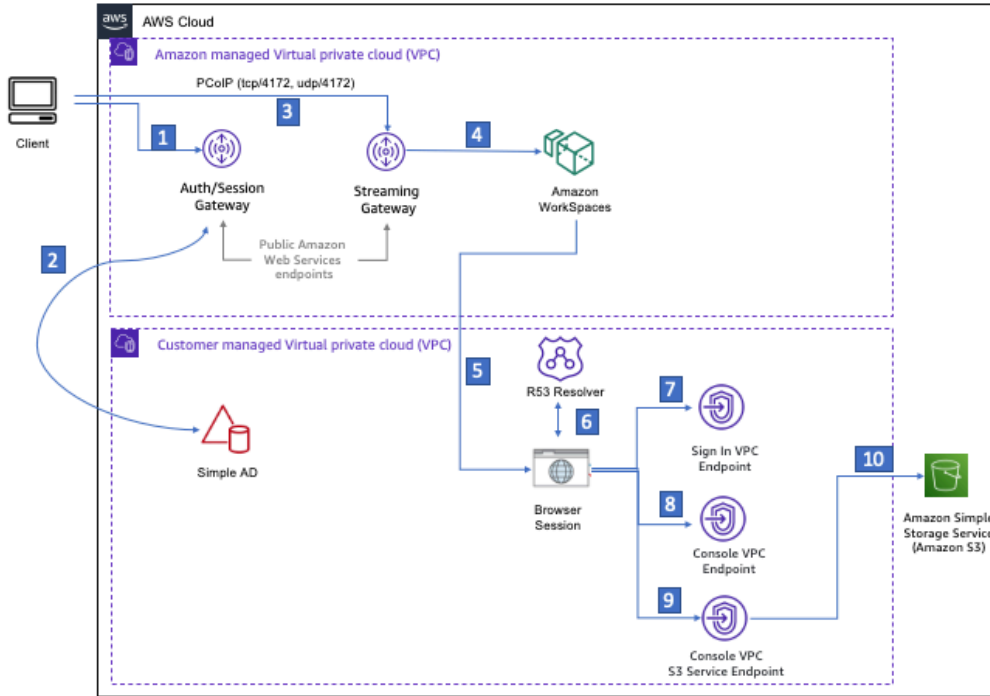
aws AWS Cloud

Amazon managed Virtual private cloud (VPC)

PCoIP (tcp/4172, udp/4172)

Client

1

3

4

Auth/Session Gateway

Streaming Gateway

Amazon WorkSpaces

2

Public Amazon Web Services endpoints

Customer managed Virtual private cloud (VPC)

5

R53 Resolver

6

7

Sign In VPC Endpoint

Simple AD

Browser Session

8

Console VPC Endpoint

10

Amazon Simple Storage Service (Amazon S3)

9

Console VPC S3 Service Endpoint